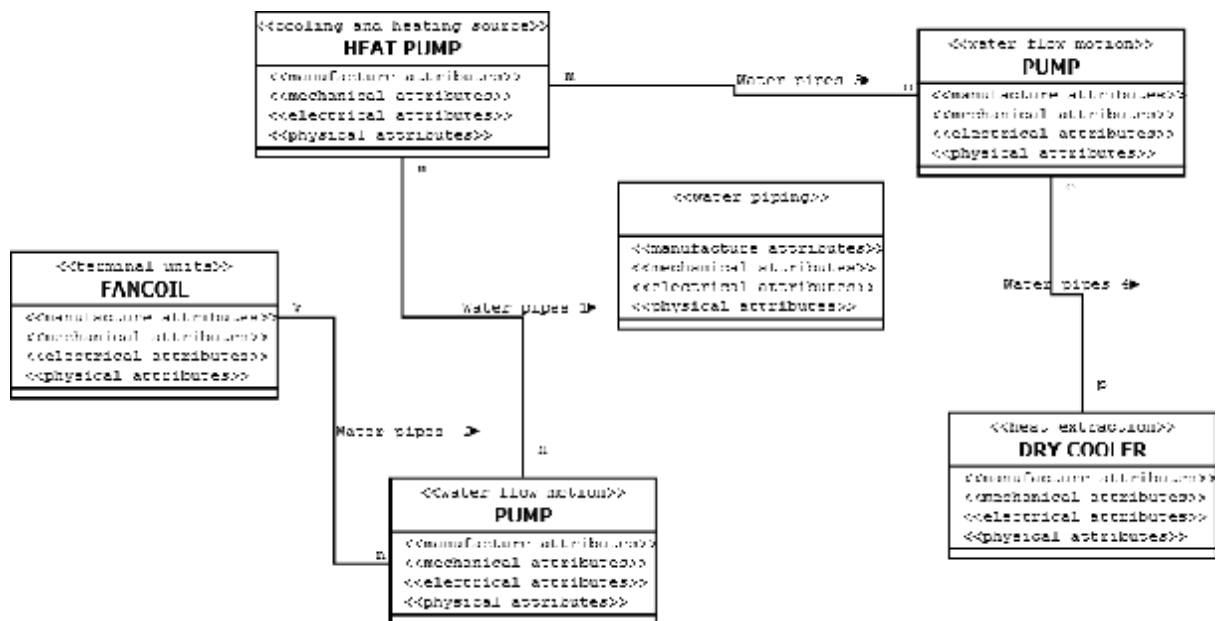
<<cooling and heating source>>
HEAT PUMP
<<manufacture attributes>>
<<mechanical attributes>>
<<electrical attributes>>
<<physical attributes>>

m

Water pipes

n

<<water flow motion>>
PUMP
<<manufacture attributes>>
<<mechanical attributes>>
<<electrical attributes>>
<<physical attributes>>

n

<<water piping>>
<<manufacture attributes>>
<<mechanical attributes>>
<<electrical attributes>>
<<physical attributes>>

<<terminal units>>
FANCOIL
<<manufacture attributes>>
<<mechanical attributes>>
<<electrical attributes>>
<<physical attributes>>

Water pipes

Water pipes

p

Water pipes

n

<<heat extraction>>
DRY COOLER
<<manufacture attributes>>
<<mechanical attributes>>
<<electrical attributes>>
<<physical attributes>>

n

<<water flow motion>>
PUMP
<<manufacture attributes>>
<<mechanical attributes>>
<<electrical attributes>>
<<physical attributes>>